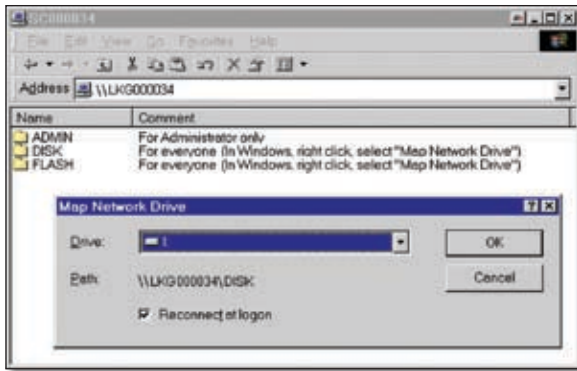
SC000034

File Edit View Go Favorites Help

Address \\LKG000034

| Name | Comment |
|---|---|
| ADMIN | For Administrator only |
| DISK | For everyone (In Windows, right click, select "Map Network Drive") |
| FLASH | For everyone (In Windows, right click, select "Map Network Drive") |

Map Network Drive

Drive: I:

OK

Path: \\LKG000034\DISK

Cancel

Reconnect at logon